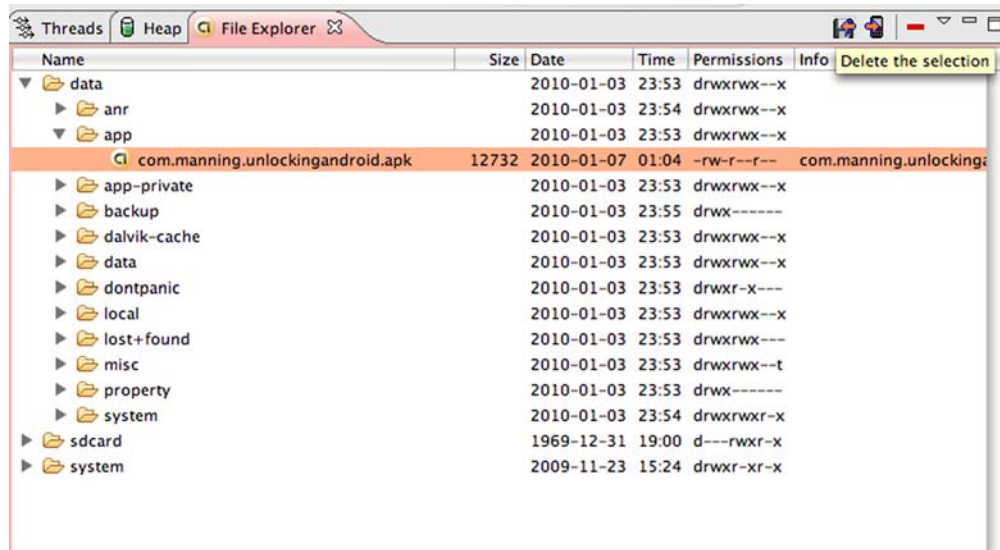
Threads | Heap | File Explorer

Delete the selection

| Name | Size | Date | Time | Permissions | Info |
|---|---|---|---|---|---|
| data | | 2010-01-03 | 23:53 | drwxrwx--x | |
| anr | | 2010-01-03 | 23:54 | drwxrwx--x | |
| app | | 2010-01-03 | 23:53 | drwxrwx--x | |
| com.manning.unlockingandroid.apk | 12732 | 2010-01-07 | 01:04 | -rw-r--r-- | com.manning.unlocking |
| app-private | | 2010-01-03 | 23:53 | drwxrwx--x | |
| backup | | 2010-01-03 | 23:55 | drwx------ | |
| dalvik-cache | | 2010-01-03 | 23:53 | drwxrwx--x | |
| data | | 2010-01-03 | 23:53 | drwxrwx--x | |
| dontpanic | | 2010-01-03 | 23:53 | drwxr-x--- | |
| local | | 2010-01-03 | 23:53 | drwxrwx--x | |
| lost+found | | 2010-01-03 | 23:53 | drwxrwx--- | |
| misc | | 2010-01-03 | 23:53 | drwxrwx--t | |
| property | | 2010-01-03 | 23:53 | drwx------ | |
| system | | 2010-01-03 | 23:54 | drwxrwxr-x | |
| sdcard | | 1969-12-31 | 19:00 | d---rwxr-x | |
| system | | 2009-11-23 | 15:24 | drwxr-xr-x | |